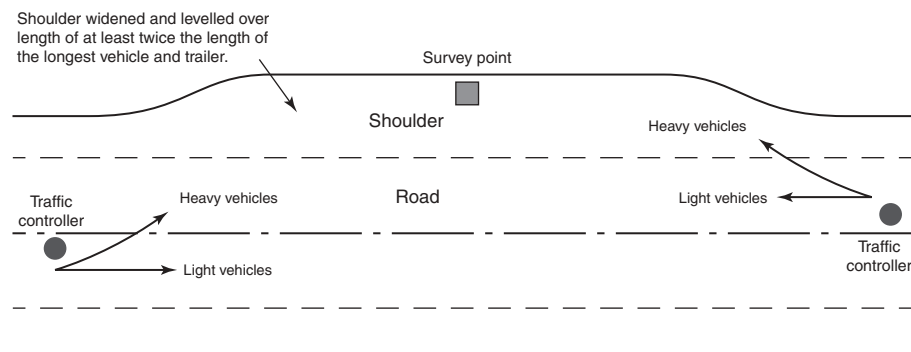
Shoulder widened and levelled over length of at least twice the length of the longest vehicle and trailer.

Survey point

Shoulder

Heavy vehicles

Traffic controller

Heavy vehicles

Road

Light vehicles

Light vehicles

Traffic controller